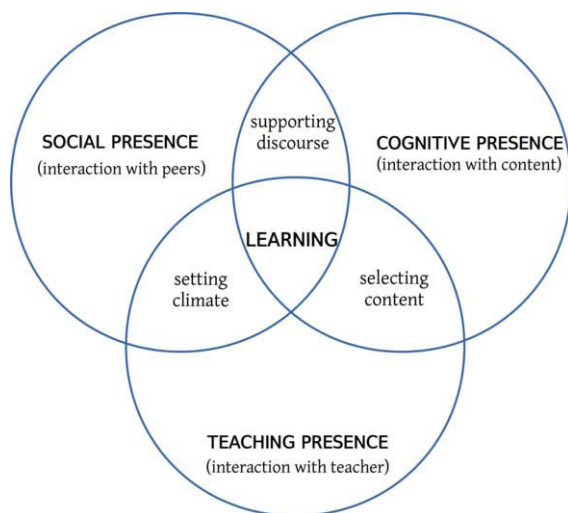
SOCIAL PRESENCE
(interaction with peers)

supporting discourse

COGNITIVE PRESENCE
(interaction with content)

LEARNING

setting climate

selecting content

TEACHING PRESENCE
(interaction with teacher)